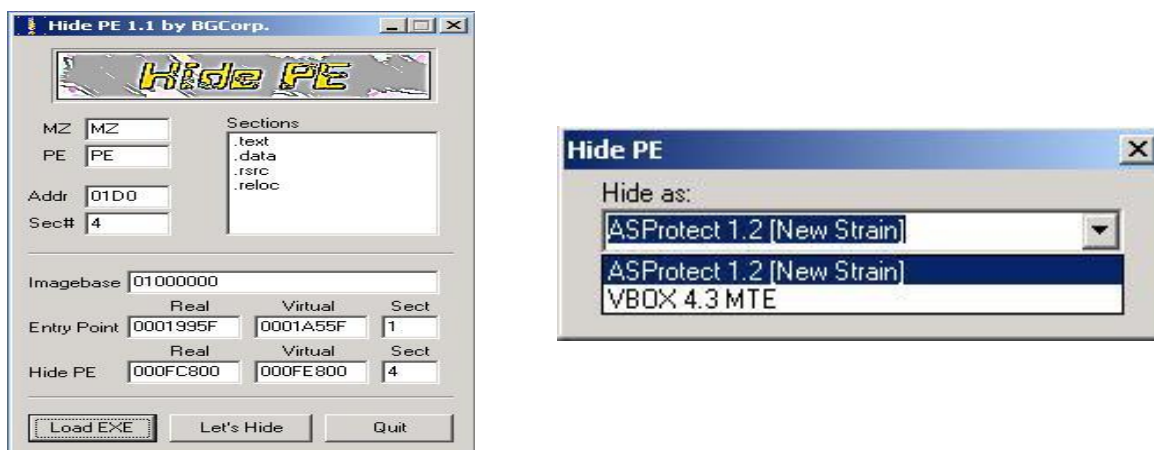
Hide PE 1.1 by BGCorp.

Hide PE

MZ MZ
PE PE

Sections
.text
.data
.rsrc
.reloc

Addr 01D0
Sec# 4

Imagebase 01000000

| | Real | Virtual | Sect |
|---|---|---|---|
| Entry Point | 0001995F | 0001A55F | 1 |
| Hide PE | 000FC800 | 000FE800 | 4 |

Load EXE
Let's Hide
Quit

Hide PE

Hide as:
ASProtect 1.2 [New Strain]
ASProtect 1.2 [New Strain]
VBOX 4.3 MTE